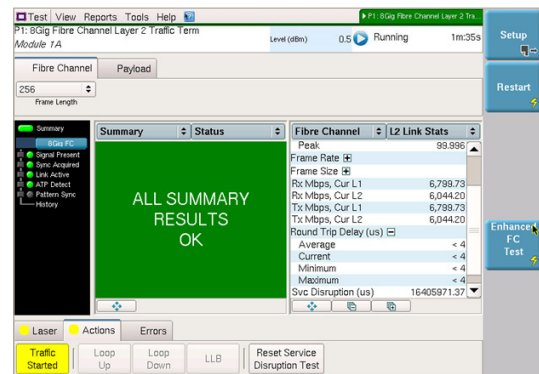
Test View Reports Tools Help

P1: 8Gig Fibre Channel Layer 2 Tra...

P1: 8Gig Fibre Channel Layer 2 Traffic Term
Module 1A

Level (dBm) 0.5 Running 1m:35s

Setup

Restart

Fibre Channel | Payload

256
Frame Length

Summary
8Gig FC
Signal Present
Sync Acquired
Link Active
ATP Detect
Pattern Sync
History

Summary | Status

ALL SUMMARY RESULTS OK

Fibre Channel | L2 Link Stats

| | |
|---|---|
| Peak | 99.996 |
| Frame Rate | |
| Frame Size | |
| Rx Mbps, Cur L1 | 6,799.73 |
| Rx Mbps, Cur L2 | 6,044.20 |
| Tx Mbps, Cur L1 | 6,799.73 |
| Tx Mbps, Cur L2 | 6,044.20 |
| Round Trip Delay (us) | |
| Average | < 4 |
| Current | < 4 |
| Minimum | < 4 |
| Maximum | < 4 |
| Svc Disruption (us) | 16405971.37 |

Enhanced FC Test

Laser | Actions | Errors

Traffic Started | Loop Up | Loop Down | LLB | Reset Service Disruption Test